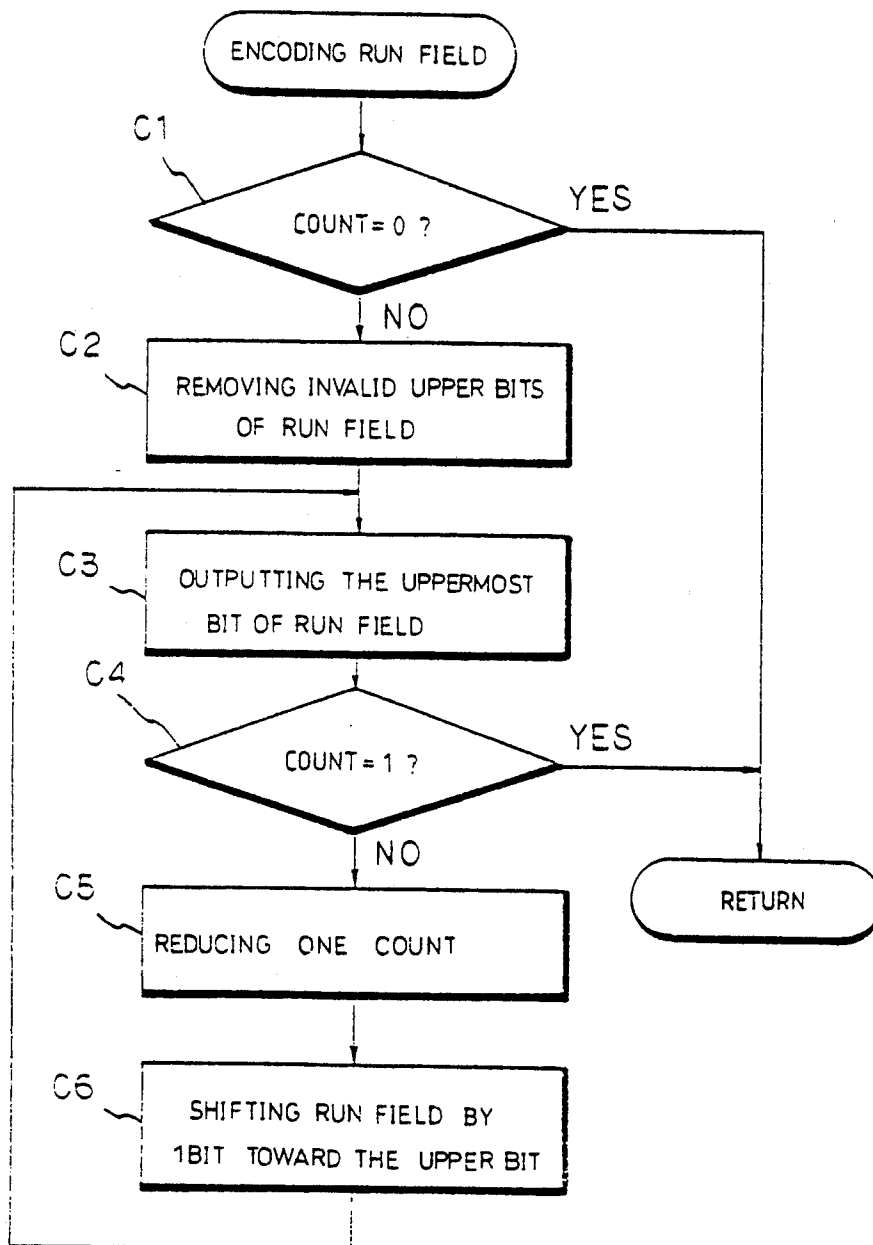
ENCODING RUN FIELD

C1

COUNT= 0 ?

YES

NO

C2

REMOVING INVALID UPPER BITS OF RUN FIELD

C3

OUTPUTTING THE UPPERMOST BIT OF RUN FIELD

C4

COUNT = 1 ?

YES

NO

C5

REDUCING ONE COUNT

RETURN

C6

SHIFTING RUN FIELD BY 1BIT TOWARD THE UPPER BIT